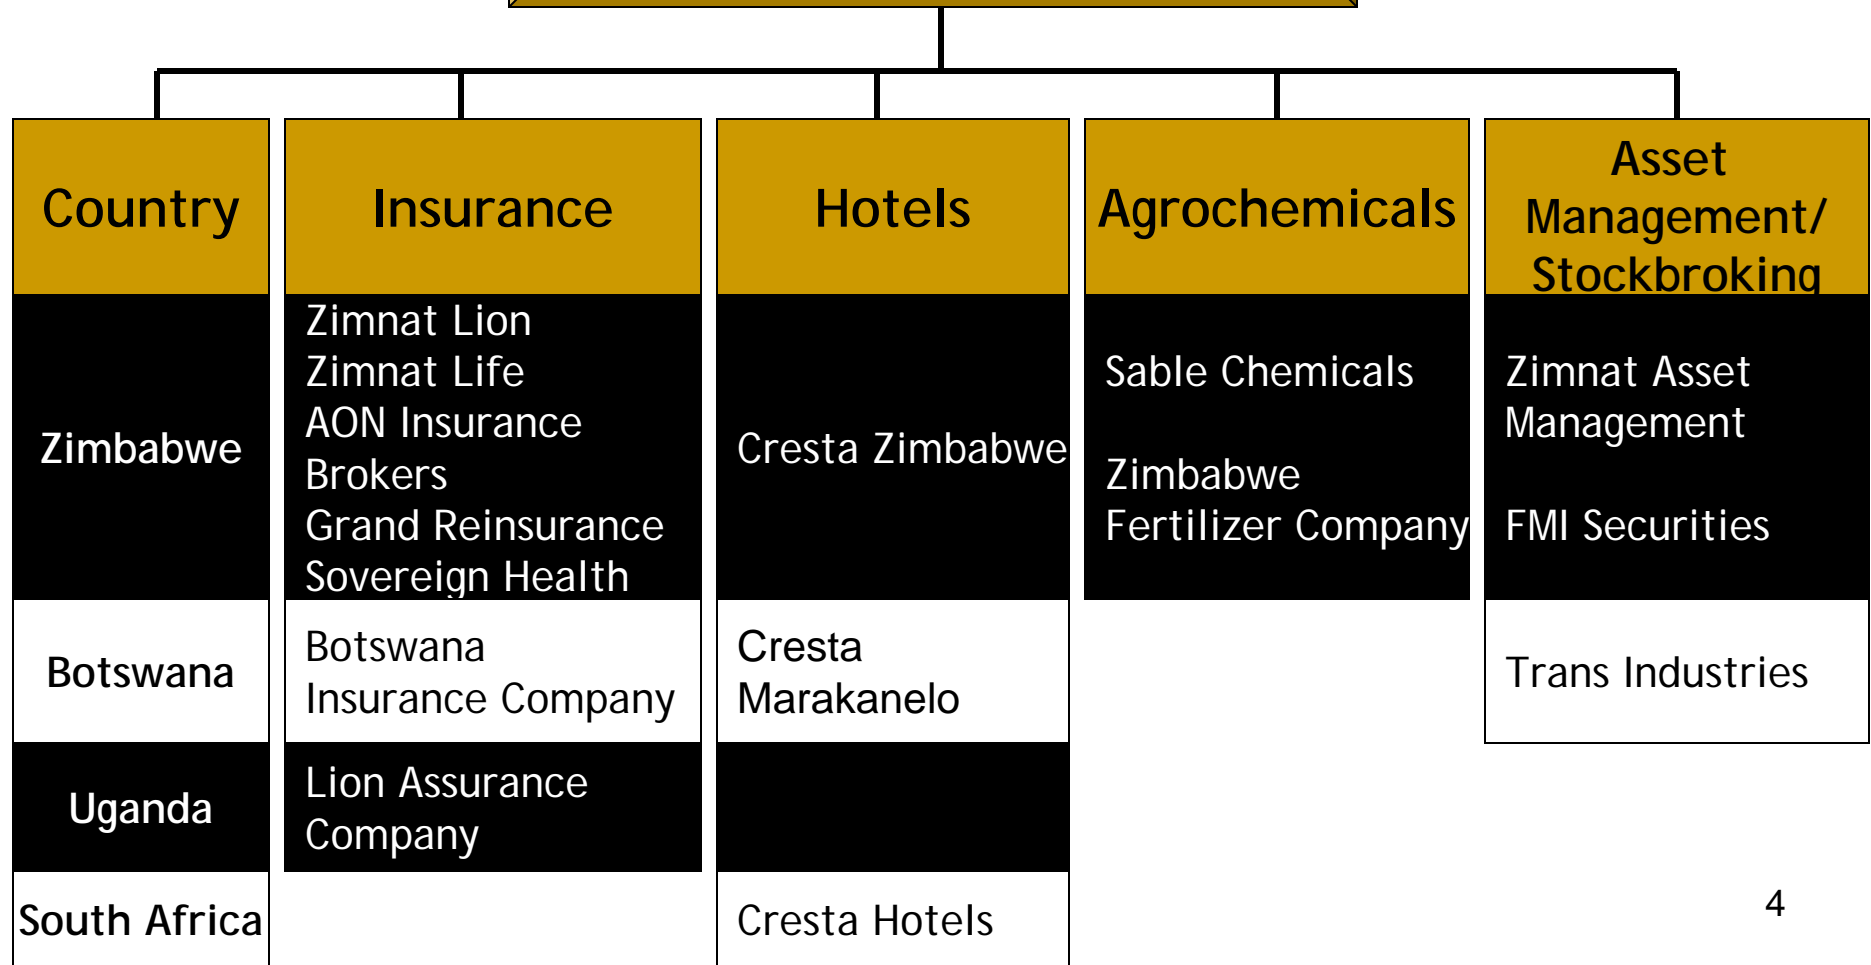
| Country | Insurance | Hotels | Agrochemicals | Asset Management/ Stockbroking |
|---|---|---|---|---|
| Zimbabwe | Zimnat Lion<br>Zimnat Life<br>AON Insurance Brokers<br>Grand Reinsurance<br>Sovereign Health | Cresta Zimbabwe | Sable Chemicals<br><br>Zimbabwe Fertilizer Company | Zimnat Asset Management<br><br>FMI Securities |
| Botswana | Botswana Insurance Company | Cresta Marakanelo | | Trans Industries |
| Uganda | Lion Assurance Company | | | |
| South Africa | | Cresta Hotels | | |

4